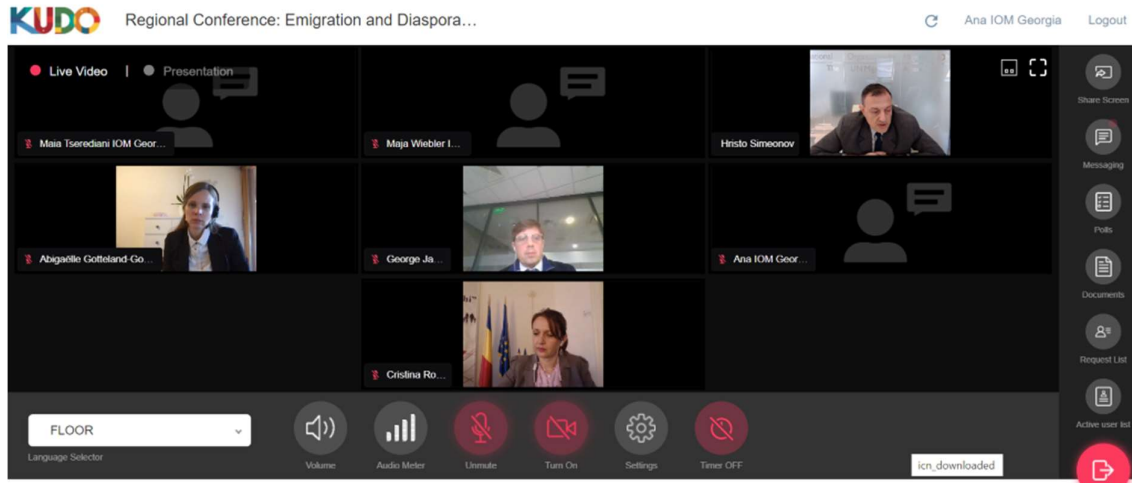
KUDO Regional Conference: Emigration and Diaspora...

Ana IOM Georgia Logout

Live Video | Presentation

Maia Tserediani IOM Geor...

Maja Wiebler I...

Hristo Simeonov

Abigaëlle Gotteland-Go...

George Ja...

Ana IOM Geor...

Cristina Ro...

Share Screen

Messaging

Polls

Documents

Request List

Active user list

FLOOR

Language Selector

Volume

Audio Meter

Unmute

Turn On

Settings

Timer OFF

icn_downloaded